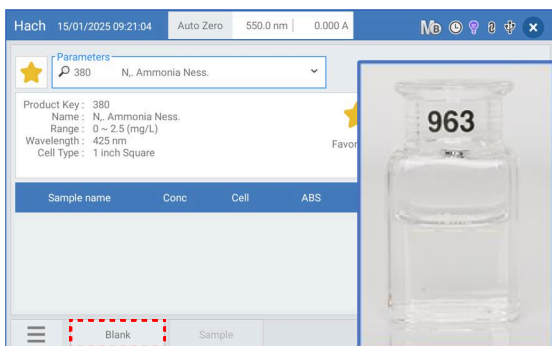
Hach 15/01/2025 09:21:04 Auto Zero 550.0 nm 0.000 A

Parameters
380 N,. Ammonia Ness.

Product Key : 380
Name : N,. Ammonia Ness.
Range : 0 ~ 2.5 (mg/L)
Wavelength : 425 nm
Cell Type : 1 inch Square

Favo

| Sample name | Conc | Cell | ABS |
|---|---|---|---|

Blank Sample

963